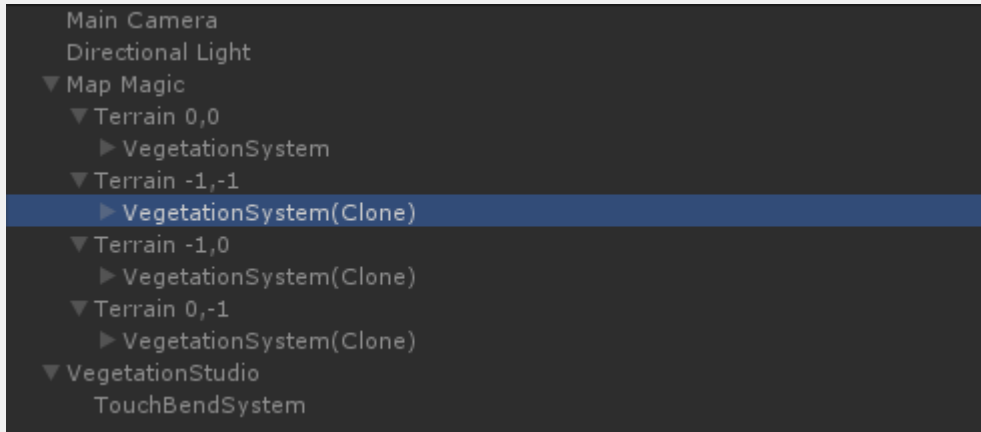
Main Camera
Directional Light
▼Map Magic
▼Terrain 0,0
▶VegetationSystem
▼Terrain -1,-1
▶VegetationSystem(Clone)
▼Terrain -1,0
▶VegetationSystem(Clone)
▼Terrain 0,-1
▶VegetationSystem(Clone)
▼VegetationStudio
TouchBendSystem